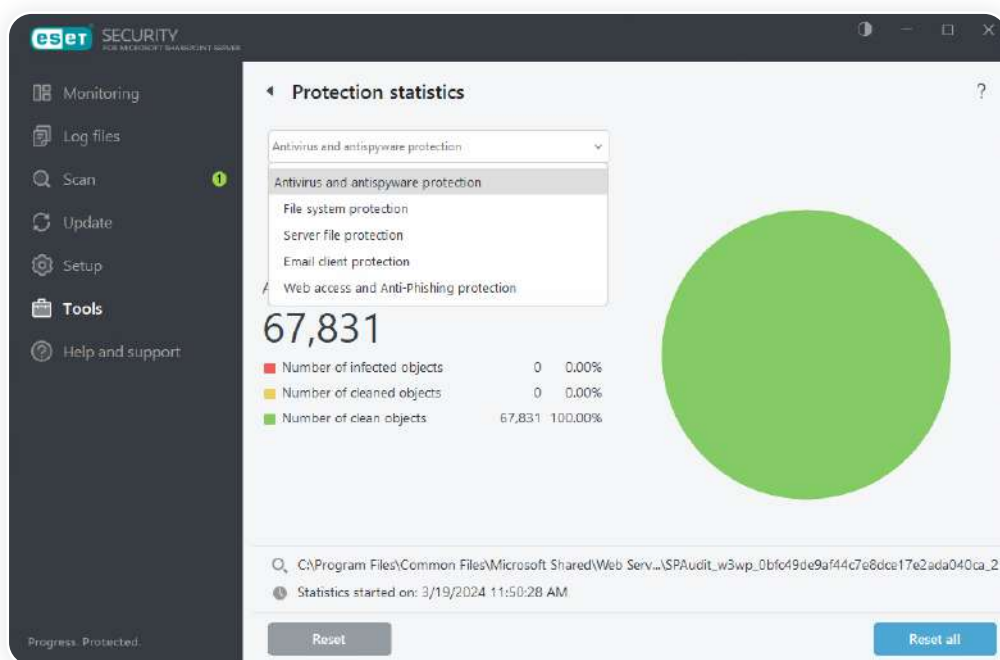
eset SECURITY
FOR MICROSOFT SHAREPOINT SERVER

Monitoring
Log files
Scan
1
Update
Setup
Tools
Help and support

Progress. Protected.

Protection statistics
?

Antivirus and antispyware protection

Antivirus and antispyware protection
File system protection
Server file protection
Email client protection
Web access and Anti-Phishing protection

A

67,831

| | | |
|---|---|---|
| Number of infected objects | 0 | 0.00% |
| Number of cleaned objects | 0 | 0.00% |
| Number of clean objects | 67,831 | 100.00% |

C:\Program Files\Common Files\Microsoft Shared\Web Serv...\SPAudit_w3wp_0bfc49de9af44c7e8dce17e2ada040ca_2
Statistics started on: 3/19/2024 11:50:28 AM

Reset
Reset all